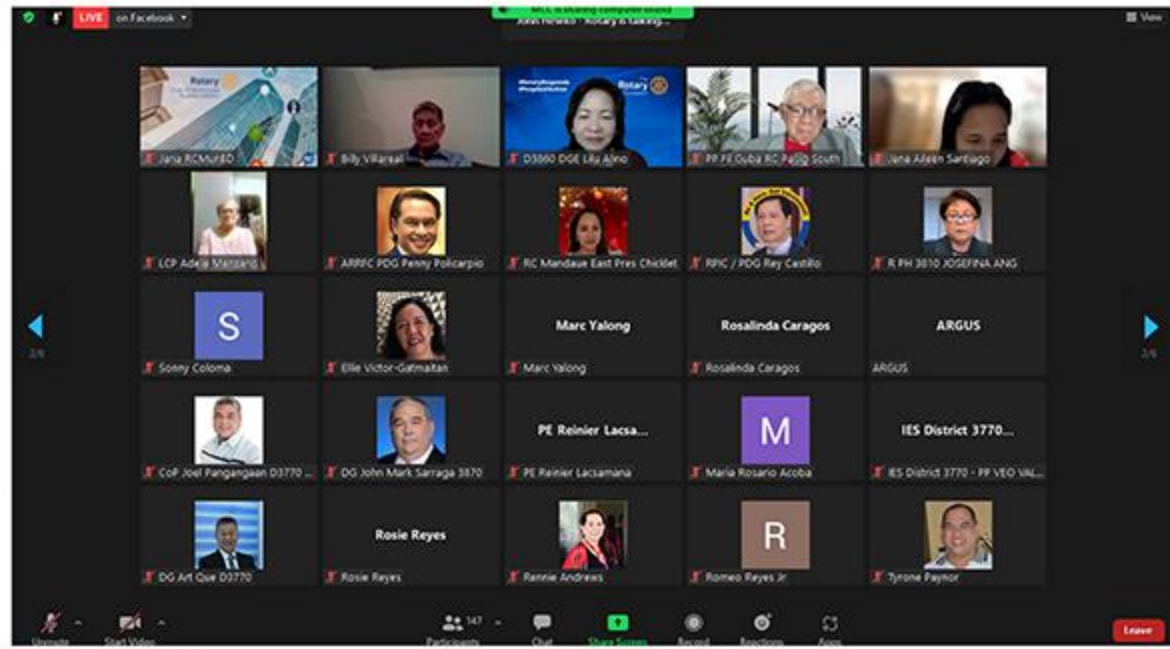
LIVE on Facebook

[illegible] is sharing computer sound
Jonet Heredo - Rotary is talking...

View

Jana RCMuIBD
Billy Villareal
D3860 DGE Lilu Alino
PP FE Guba RC Pasig South
Jana Aileen Santiago

LCP Adela Manzano
ARRFC PDG Penny Policarpio
RC Mandaue East Pres Chiclet
RPIC / PDG Rey Castillo
R PH 3810 JOSEFINA ANG

S
Sonny Coloma
Ellie Victor-Gatmaitan
Marc Yalong
Marc Yalong
Rosalinda Caragos
Rosalinda Caragos
ARGUS
ARGUS

2/6
2/6

CoP Joel Pangangaan D3770 ...
DG John Mark Sarraga 3870
PE Reinier Lacsa...
PE Reinier Lacsamana
M
Maria Rosario Acoba
IES District 3770...
IES District 3770 - PP VEO VAL...

DG Art Que D3770
Rosie Reyes
Rosie Reyes
Rannie Andrews
R
Romeo Reyes Jr
Tyrone Paynor

Unmute
Start Video
Participants 147
Chat
Share Screen
Record
Reactions
Apps
Leave